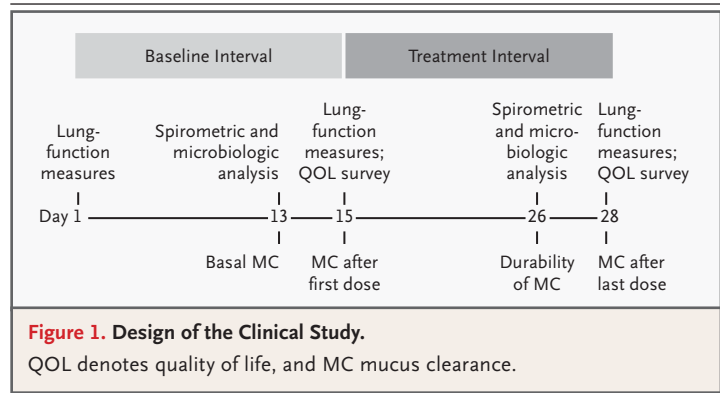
Baseline Interval

Treatment Interval

Lung-function measures

Spirometric and microbiologic analysis

Lung-function measures; QOL survey

Spirometric and microbiologic analysis

Lung-function measures; QOL survey

Day 1

13

15

26

28

Basal MC

MC after first dose

Durability of MC

MC after last dose

**Figure 1. Design of the Clinical Study.**

QOL denotes quality of life, and MC mucus clearance.